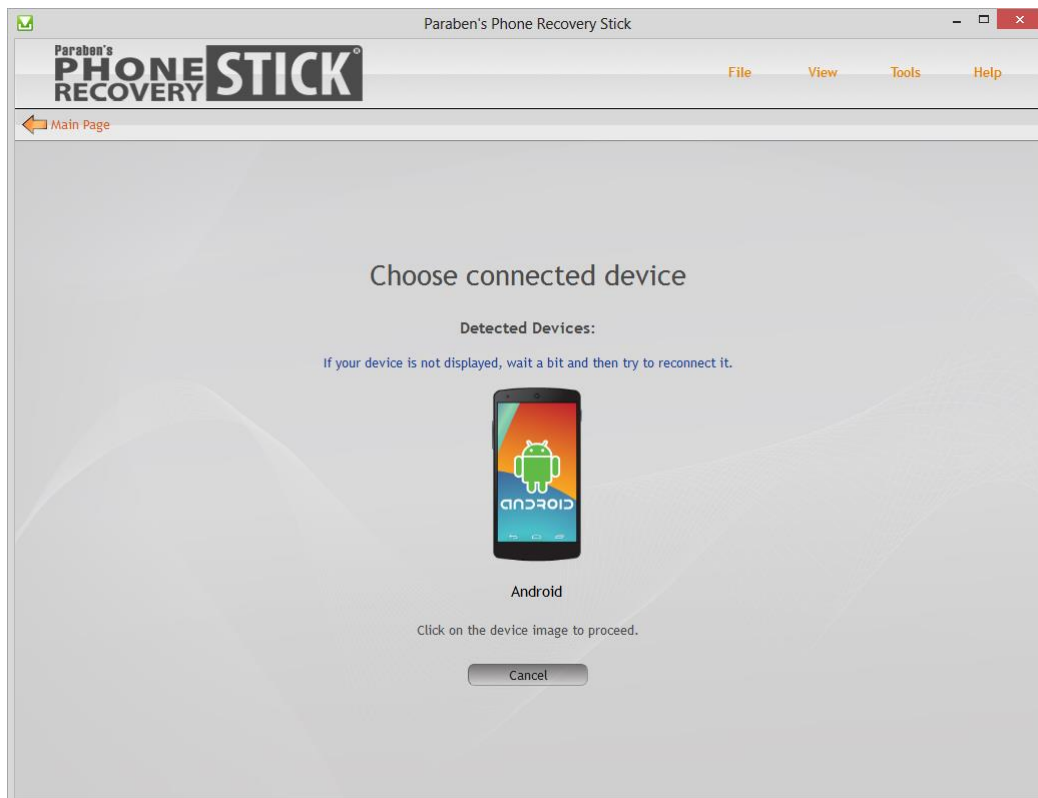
Paraben's Phone Recovery Stick

Paraben's PHONE RECOVERY STICK

File View Tools Help

Main Page

Choose connected device

Detected Devices:

If your device is not displayed, wait a bit and then try to reconnect it.

android

Android

Click on the device image to proceed.

Cancel